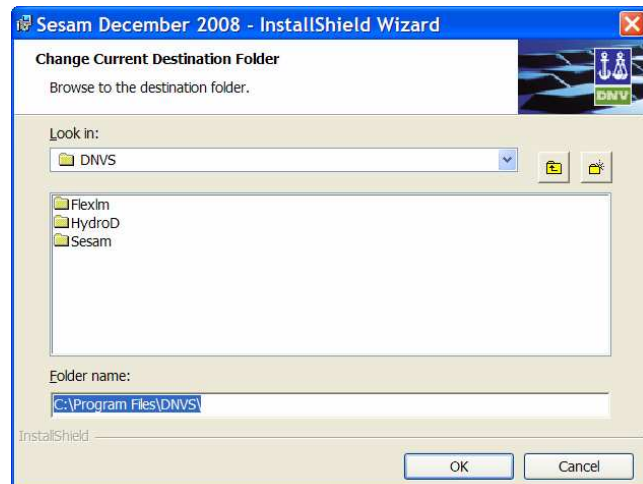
Sesam December 2008 - InstallShield Wizard

Change Current Destination Folder

Browse to the destination folder.

DNV

Look in:

DNVS

Flexlm
HydroD
Sesam

Folder name:

C:\Program Files\DNVS\

InstallShield

OK

Cancel